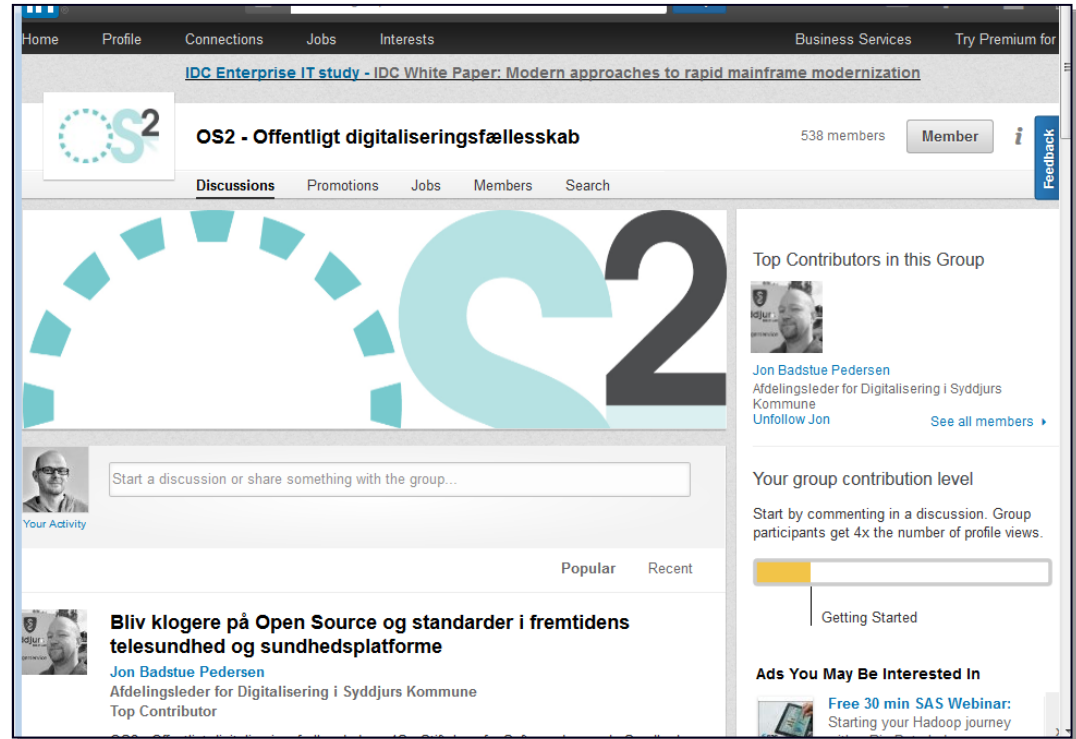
Home Profile Connections Jobs Interests Business Services Try Premium for

IDC Enterprise IT study - IDC White Paper: Modern approaches to rapid mainframe modernization

OS2 - Offentligt digitaliseringsfællesskab

538 members Member

Feedback

Discussions Promotions Jobs Members Search

Top Contributors in this Group

Jon Badstue Pedersen
Afdelingsleder for Digitalisering i Syddjurs Kommune
Unfollow Jon
See all members ›

Start a discussion or share something with the group...

Your Activity

Your group contribution level

Start by commenting in a discussion. Group participants get 4x the number of profile views.

Getting Started

Popular Recent

Bliv klogere på Open Source og standarder i fremtidens telesundhed og sundhedsplatforme

Jon Badstue Pedersen
Afdelingsleder for Digitalisering i Syddjurs Kommune
Top Contributor

Ads You May Be Interested In

Free 30 min SAS Webinar:
Starting your Hadoop journey
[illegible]